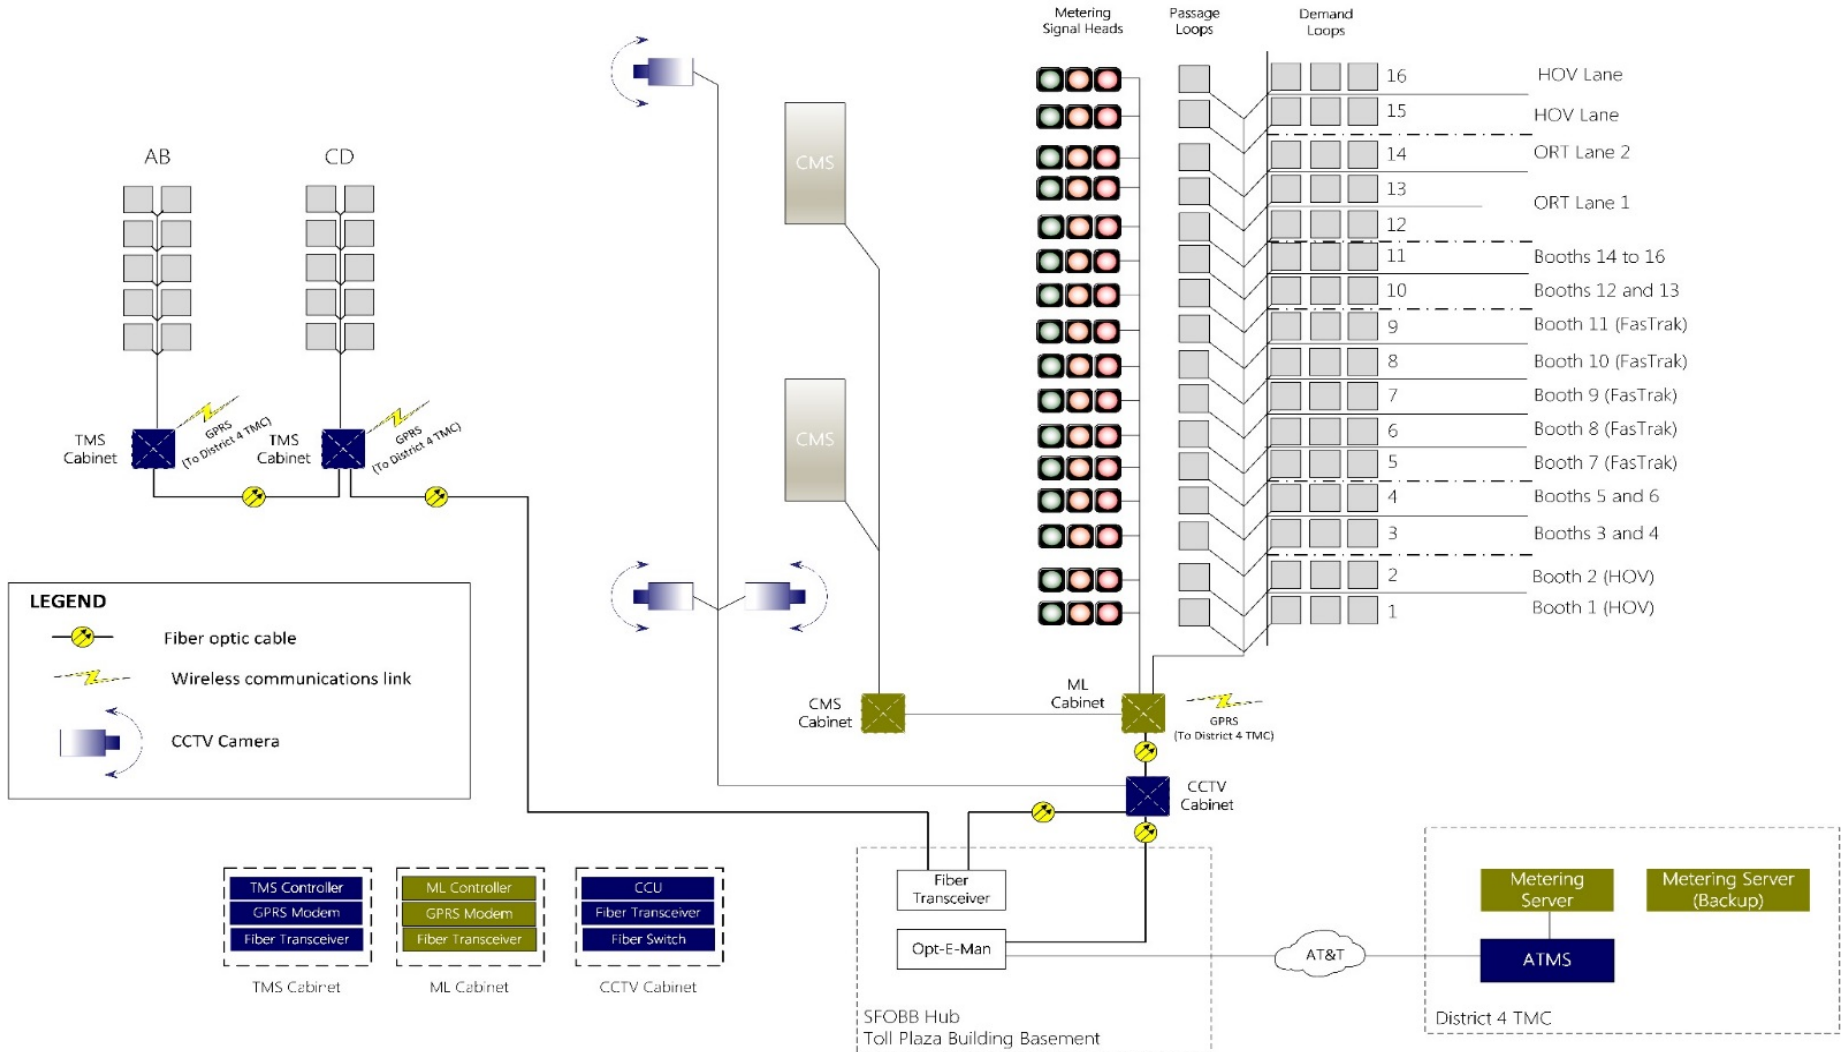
Metering Signal Heads

Passage Loops

Demand Loops

16 HOV Lane
15 HOV Lane
14 ORT Lane 2
13 ORT Lane 1
12
11 Booths 14 to 16
10 Booths 12 and 13
9 Booth 11 (FasTrak)
8 Booth 10 (FasTrak)
7 Booth 9 (FasTrak)
6 Booth 8 (FasTrak)
5 Booth 7 (FasTrak)
4 Booths 5 and 6
3 Booths 3 and 4
2 Booth 2 (HOV)
1 Booth 1 (HOV)

AB

CD

CMS

CMS

TMS Cabinet

GPRS (To District 4 TMC)

TMS Cabinet

GPRS (To District 4 TMC)

LEGEND

Fiber optic cable

Wireless communications link

CCTV Camera

CMS Cabinet

ML Cabinet

GPRS (To District 4 TMC)

CCTV Cabinet

| TMS Controller |
|---|
| GPRS Modem |
| Fiber Transceiver |

TMS Cabinet

| ML Controller |
|---|
| GPRS Modem |
| Fiber Transceiver |

ML Cabinet

| CCU |
|---|
| Fiber Transceiver |
| Fiber Switch |

CCTV Cabinet

Fiber Transceiver

Opt-E-Man

SFOBB Hub
Toll Plaza Building Basement

AT&T

Metering Server

Metering Server (Backup)

ATMS

District 4 TMC